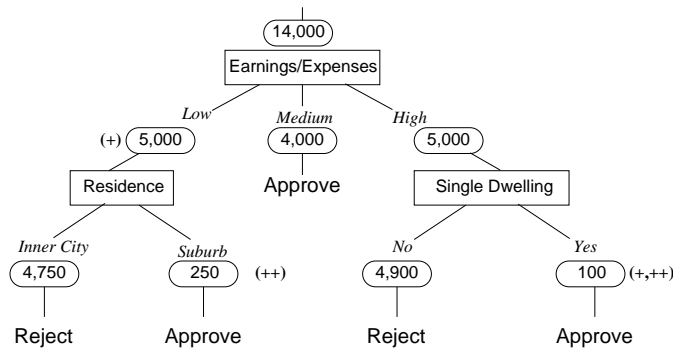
14,000

Earnings/Expenses

Low

Medium

High

(+) 5,000

4,000

5,000

Residence

Approve

Single Dwelling

Inner City

Suburb

No

Yes

4,750

250 (++)

4,900

100 (+,++)

Reject

Approve

Reject

Approve